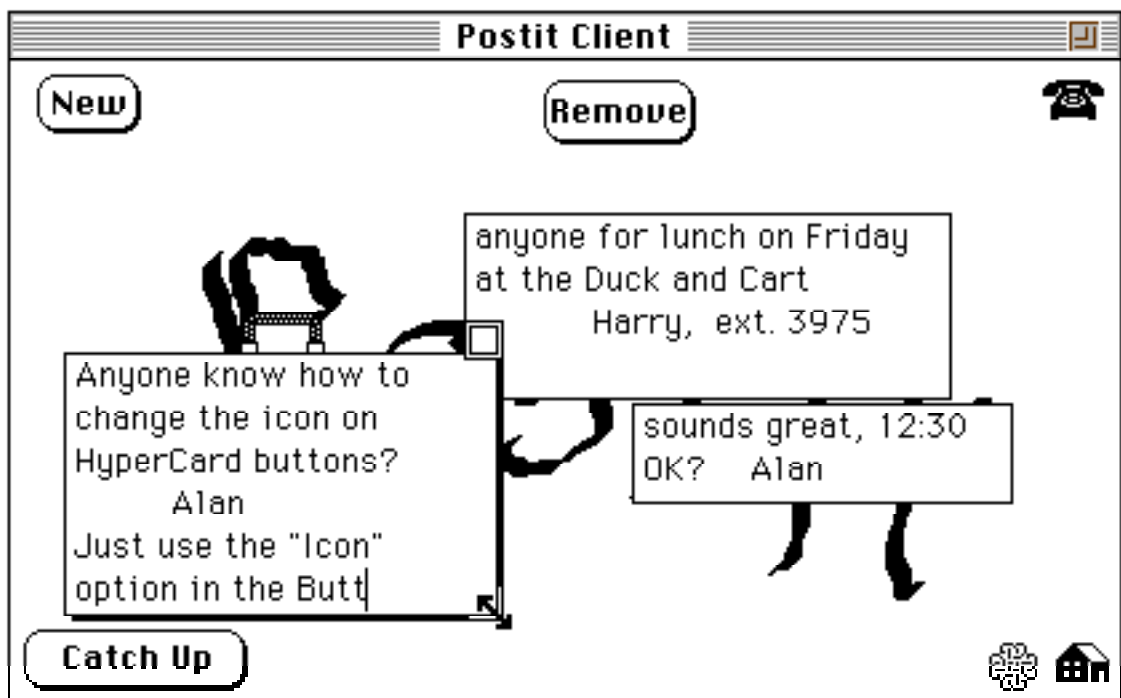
Postit Client

New

Remove

anyone for lunch on Friday at the Duck and Cart
Harry, ext. 3975

Anyone know how to change the icon on HyperCard buttons?
Alan
Just use the "Icon" option in the Butt

sounds great, 12:30 OK? Alan

Catch Up